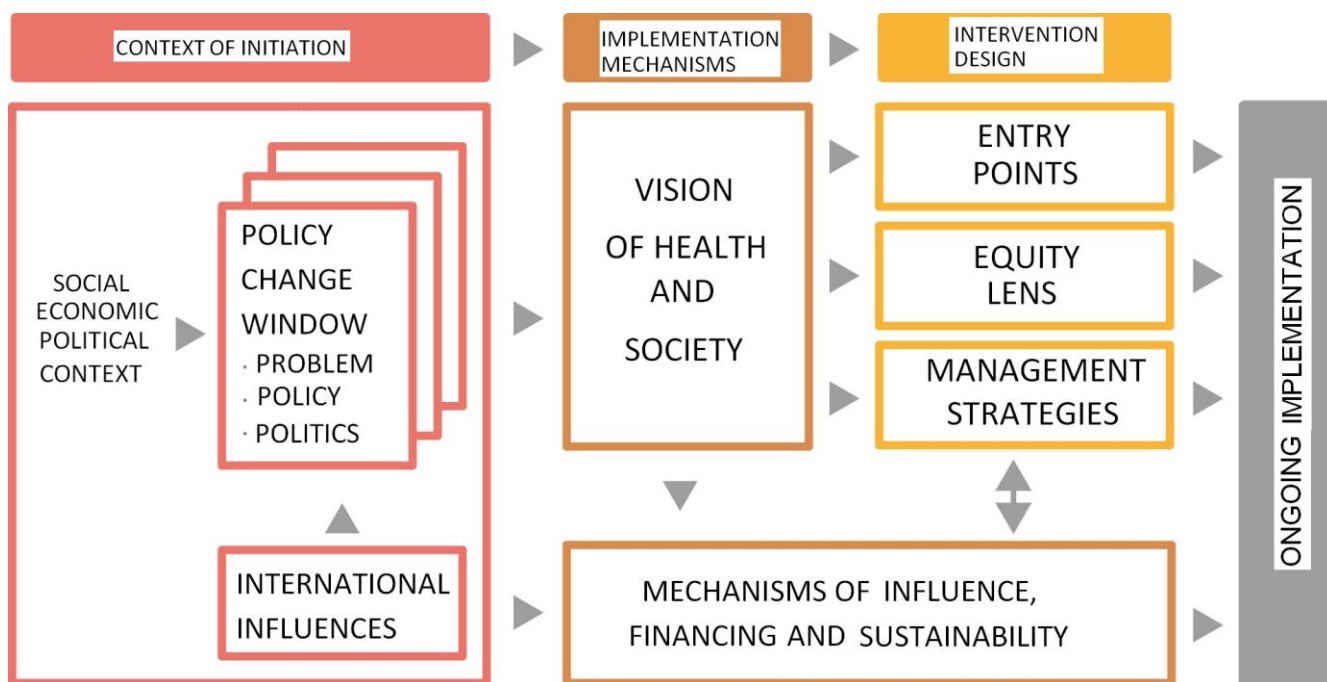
CONTEXT OF INITIATION

IMPLEMENTATION MECHANISMS

INTERVENTION DESIGN

SOCIAL ECONOMIC POLITICAL CONTEXT

POLICY CHANGE WINDOW
· PROBLEM
· POLICY
· POLITICS

INTERNATIONAL INFLUENCES

VISION OF HEALTH AND SOCIETY

ENTRY POINTS

EQUITY LENS

MANAGEMENT STRATEGIES

MECHANISMS OF INFLUENCE, FINANCING AND SUSTAINABILITY

ONGOING IMPLEMENTATION